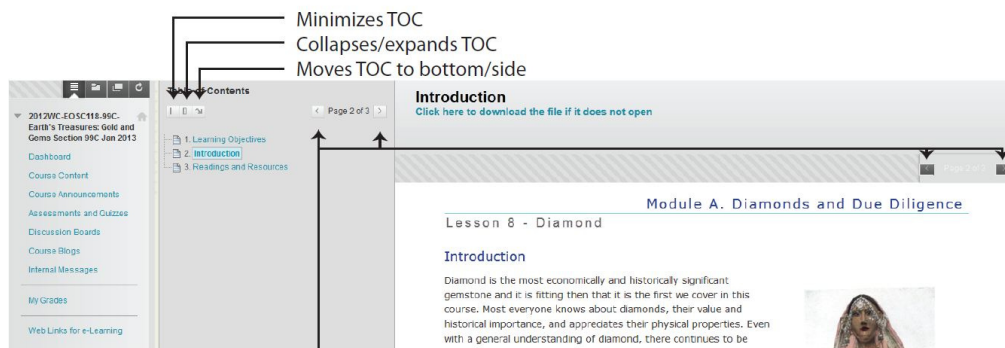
Minimizes TOC
Collapses/expands TOC
Moves TOC to bottom/side

2012WC-EOSC118-99C-Earth's Treasures: Gold and Gems Section 99C Jan 2013

Dashboard
Course Content
Course Announcements
Assessments and Quizzes
Discussion Boards
Course Blogs
Internal Messages
My Grades
Web Links for e-Learning

Table of Contents
Page 2 of 3
1. Learning Objectives
2. Introduction
3. Readings and Resources

Introduction
Click here to download the file if it does not open

Page 2 of 3

Module A. Diamonds and Due Diligence
Lesson 8 - Diamond

Introduction
Diamond is the most economically and historically significant gemstone and it is fitting then that it is the first we cover in this course. Most everyone knows about diamonds, their value and historical importance, and appreciates their physical properties. Even with a general understanding of diamond, there continues to be